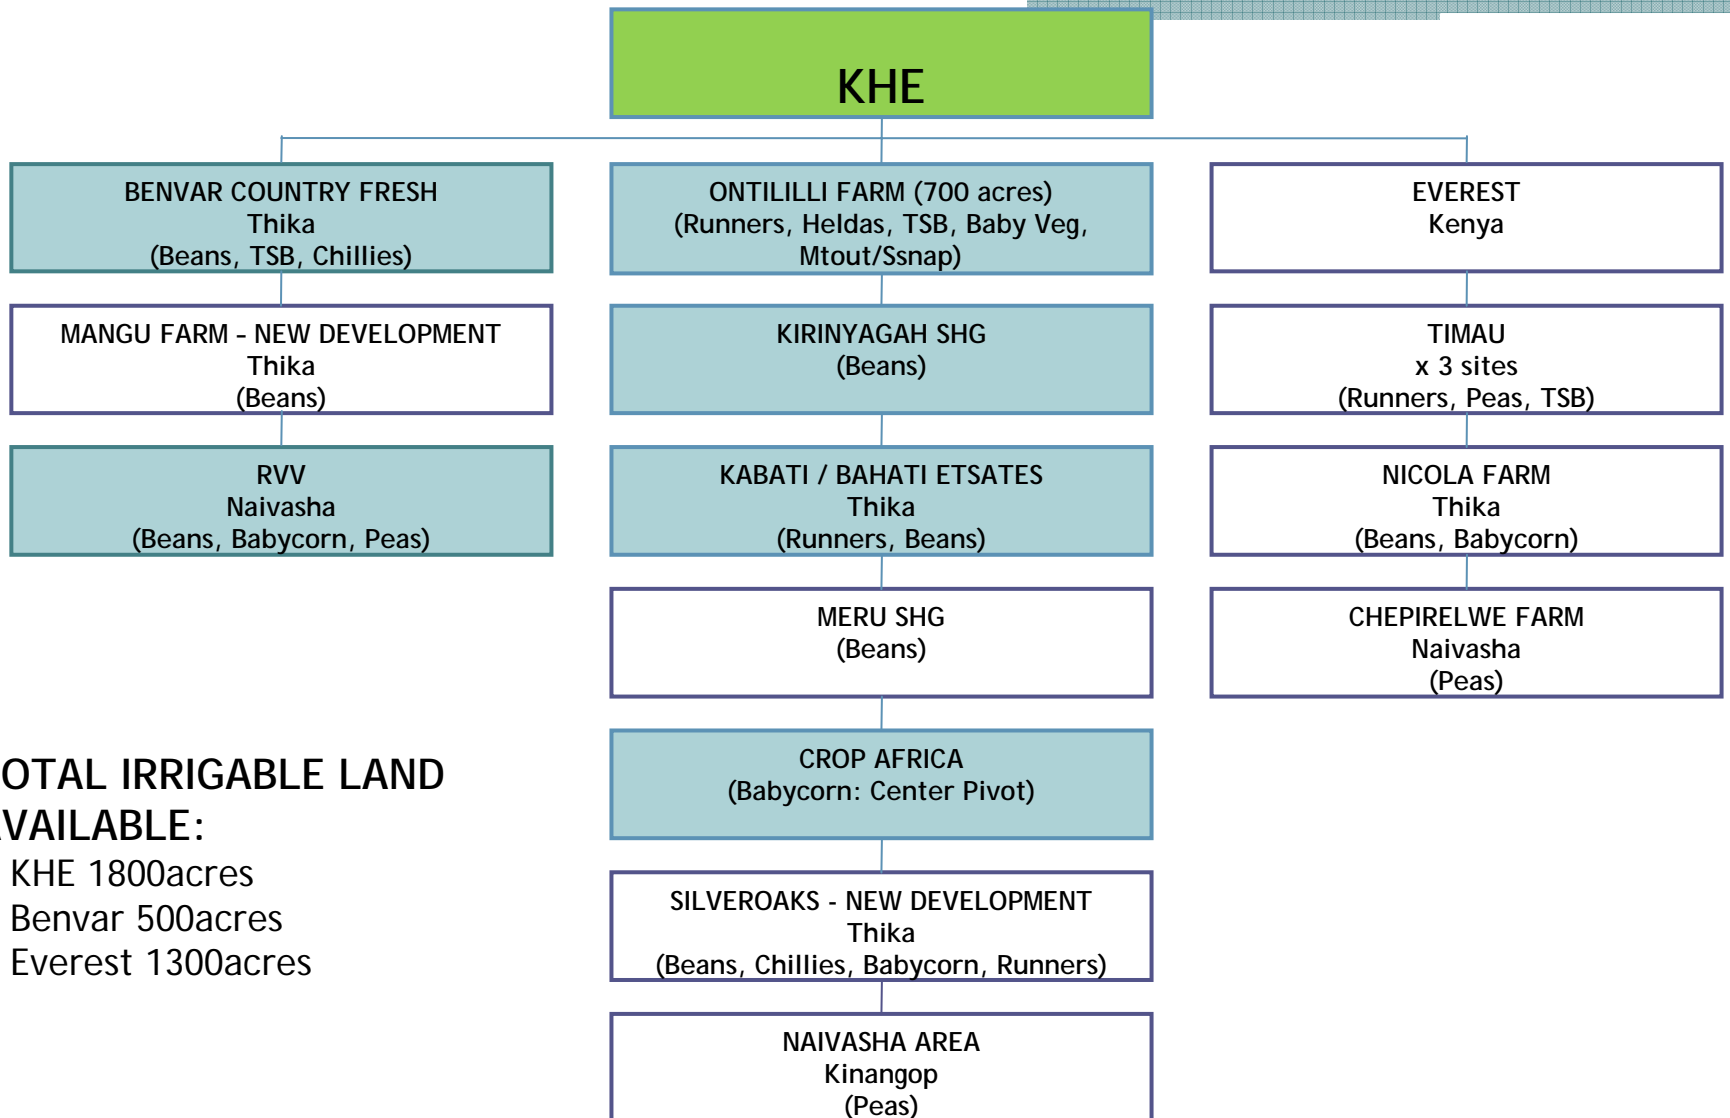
KHE

BENVAR COUNTRY FRESH
Thika
(Beans, TSB, Chillies)

MANGU FARM – NEW DEVELOPMENT
Thika
(Beans)

RVV
Naivasha
(Beans, Babycorn, Peas)

ONTILILLI FARM (700 acres)
(Runners, Heldas, TSB, Baby Veg, Mtout/Ssnap)

KIRINYAGAH SHG
(Beans)

KABATI / BAHATI ETSATES
Thika
(Runners, Beans)

MERU SHG
(Beans)

CROP AFRICA
(Babycorn: Center Pivot)

SILVEROAKS - NEW DEVELOPMENT
Thika
(Beans, Chillies, Babycorn, Runners)

NAIVASHA AREA
Kinangop
(Peas)

EVEREST
Kenya

TIMAU
x 3 sites
(Runners, Peas, TSB)

NICOLA FARM
Thika
(Beans, Babycorn)

CHEPIRELWE FARM
Naivasha
(Peas)

OTAL IRRIGABLE LAND VAILABLE:
KHE 1800acres
Benvar 500acres
Everest 1300acres